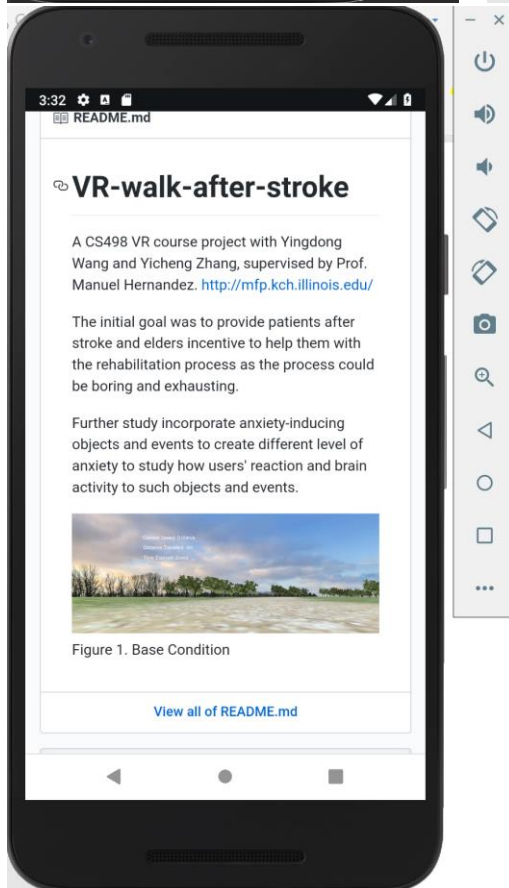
3:32

README.md

VR-walk-after-stroke

A CS498 VR course project with Yingdong Wang and Yicheng Zhang, supervised by Prof. Manuel Hernandez. http://mfp.kch.illinois.edu/

The initial goal was to provide patients after stroke and elders incentive to help them with the rehabilitation process as the process could be boring and exhausting.

Further study incorporate anxiety-inducing objects and events to create different level of anxiety to study how users' reaction and brain activity to such objects and events.

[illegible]

Figure 1. Base Condition

View all of README.md

– ×